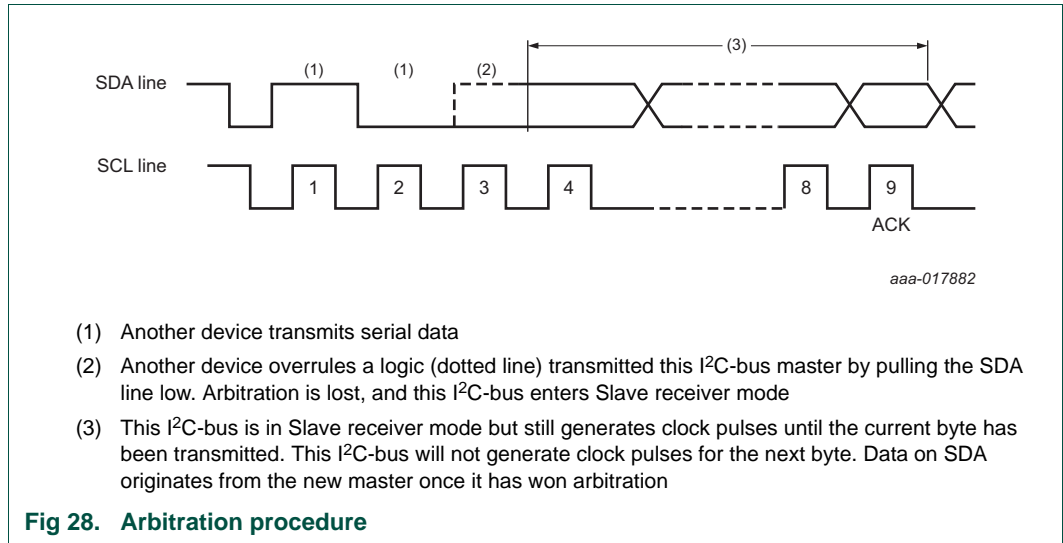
(3)

SDA line

(1)

(1)

(2)

SCL line

1

2

3

4

8

9

ACK

aaa-017882

(1) Another device transmits serial data

(2) Another device overrules a logic (dotted line) transmitted this I$^2$C-bus master by pulling the SDA line low. Arbitration is lost, and this I$^2$C-bus enters Slave receiver mode

(3) This I$^2$C-bus is in Slave receiver mode but still generates clock pulses until the current byte has been transmitted. This I$^2$C-bus will not generate clock pulses for the next byte. Data on SDA originates from the new master once it has won arbitration

Fig 28. Arbitration procedure